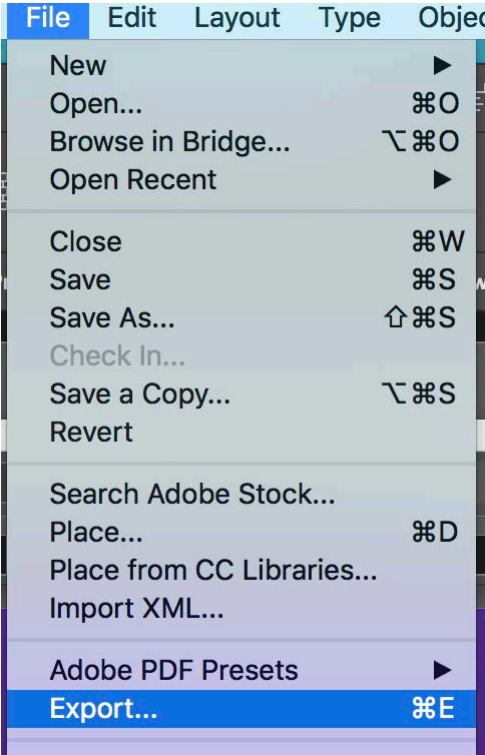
File Edit Layout Type Objec

New ▶
Open... ⌘O
Browse in Bridge... ⌥⌘O
Open Recent ▶

Close ⌘W
Save ⌘S
Save As... ⇧⌘S
Check In...
Save a Copy... ⌥⌘S
Revert

Search Adobe Stock...
Place... ⌘D
Place from CC Libraries...
Import XML...

Adobe PDF Presets ▶
Export... ⌘E